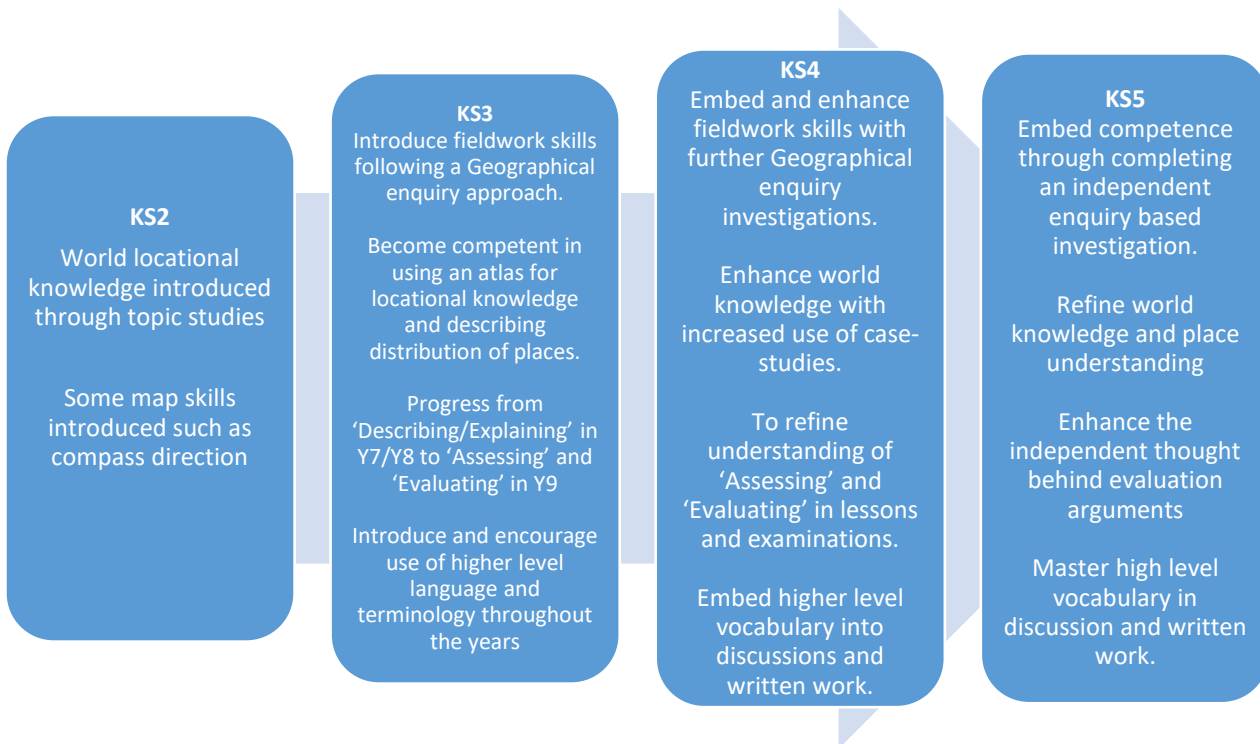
KS2
World locational knowledge introduced through topic studies

Some map skills introduced such as compass direction

KS3
Introduce fieldwork skills following a Geographical enquiry approach.

Become competent in using an atlas for locational knowledge and describing distribution of places.

Progress from 'Describing/Explaining' in Y7/Y8 to 'Assessing' and 'Evaluating' in Y9

Introduce and encourage use of higher level language and terminology throughout the years

KS4
Embed and enhance fieldwork skills with further Geographical enquiry investigations.

Enhance world knowledge with increased use of case-studies.

To refine understanding of 'Assessing' and 'Evaluating' in lessons and examinations.

Embed higher level vocabulary into discussions and written work.

KS5
Embed competence through completing an independent enquiry based investigation.

Refine world knowledge and place understanding

Enhance the independent thought behind evaluation arguments

Master high level vocabulary in discussion and written work.